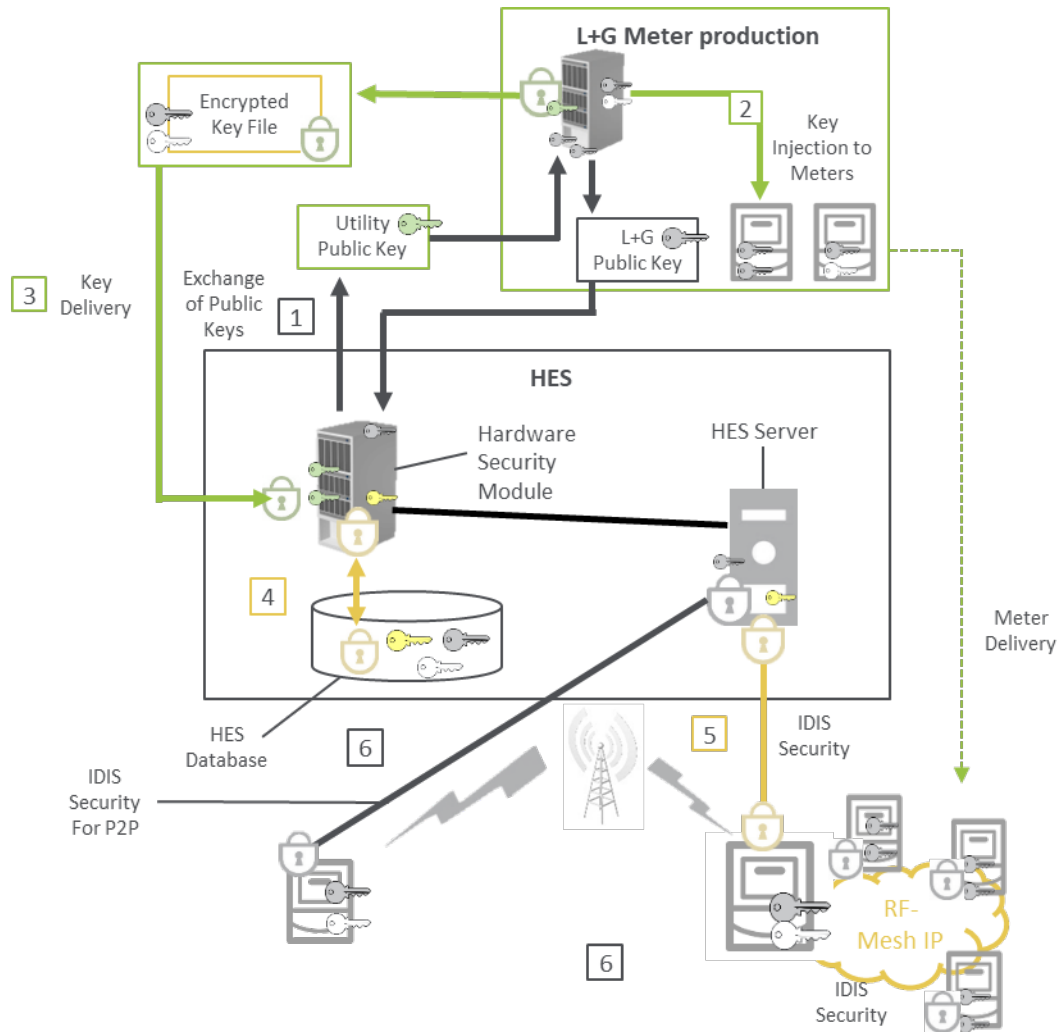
L+G Meter production

Encrypted Key File

2

Key Injection to Meters

Utility Public Key

L+G Public Key

3 Key Delivery

Exchange of Public Keys

1

HES

Hardware Security Module

HES Server

4

Meter Delivery

HES Database

6

5

IDIS Security

IDIS Security For P2P

RF-Mesh IP

6

IDIS Security